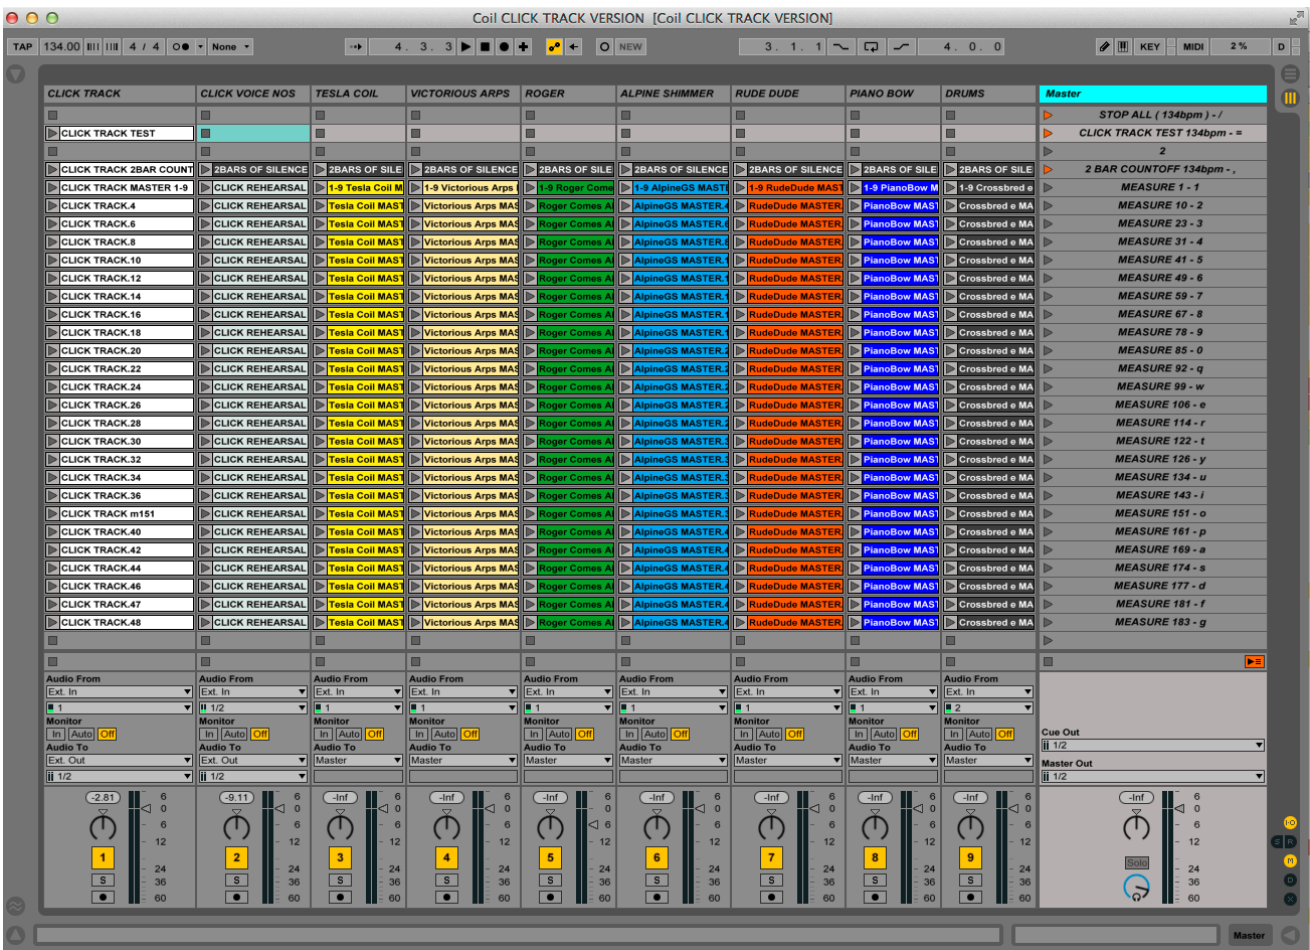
Coil CLICK TRACK VERSION [Coil CLICK TRACK VERSION]

TAP 134.00 4 / 4 None 4. 3. 3 NEW 3. 1. 1 4. 0. 0 KEY MIDI 2 % D

| CLICK TRACK | CLICK VOICE NOS | TESLA COIL | VICTORIOUS ARPS | ROGER | ALPINE SHIMMER | RUDE DUDE | PIANO BOW | DRUMS | Master |
|---|---|---|---|---|---|---|---|---|---|
| | | | | | | | | | STOP ALL ( 134bpm ) - / |
| CLICK TRACK TEST | | | | | | | | | CLICK TRACK TEST 134bpm - = |
| | | | | | | | | | 2 |
| CLICK TRACK 2BAR COUNT | 2BARS OF SILENCE | 2BARS OF SILE | 2BARS OF SILENCE | 2BARS OF SILE | 2BARS OF SILENCE | 2BARS OF SILENCE | 2BARS OF SILE | 2BARS OF SILE | 2 BAR COUNTOFF 134bpm - , |
| CLICK TRACK MASTER 1-9 | CLICK REHEARSAL | 1-9 Tesla Coil M | 1-9 Victorious Arps | 1-9 Roger Come | 1-9 AlpineGS MAST | 1-9 RudeDude MAST | 1-9 PianoBow M | 1-9 Crossbred e | MEASURE 1 - 1 |
| CLICK TRACK.4 | CLICK REHEARSAL | Tesla Coil MAST | Victorious Arps MAS | Roger Comes A | AlpineGS MASTER.4 | RudeDude MASTER | PianoBow MAST | Crossbred e MA | MEASURE 10 - 2 |
| CLICK TRACK.6 | CLICK REHEARSAL | Tesla Coil MAST | Victorious Arps MAS | Roger Comes A | AlpineGS MASTER.6 | RudeDude MASTER | PianoBow MAST | Crossbred e MA | MEASURE 23 - 3 |
| CLICK TRACK.8 | CLICK REHEARSAL | Tesla Coil MAST | Victorious Arps MAS | Roger Comes A | AlpineGS MASTER.8 | RudeDude MASTER | PianoBow MAST | Crossbred e MA | MEASURE 31 - 4 |
| CLICK TRACK.10 | CLICK REHEARSAL | Tesla Coil MAST | Victorious Arps MAS | Roger Comes A | AlpineGS MASTER.1 | RudeDude MASTER | PianoBow MAST | Crossbred e MA | MEASURE 41 - 5 |
| CLICK TRACK.12 | CLICK REHEARSAL | Tesla Coil MAST | Victorious Arps MAS | Roger Comes A | AlpineGS MASTER.1 | RudeDude MASTER | PianoBow MAST | Crossbred e MA | MEASURE 49 - 6 |
| CLICK TRACK.14 | CLICK REHEARSAL | Tesla Coil MAST | Victorious Arps MAS | Roger Comes A | AlpineGS MASTER.1 | RudeDude MASTER | PianoBow MAST | Crossbred e MA | MEASURE 59 - 7 |
| CLICK TRACK.16 | CLICK REHEARSAL | Tesla Coil MAST | Victorious Arps MAS | Roger Comes A | AlpineGS MASTER.1 | RudeDude MASTER | PianoBow MAST | Crossbred e MA | MEASURE 67 - 8 |
| CLICK TRACK.18 | CLICK REHEARSAL | Tesla Coil MAST | Victorious Arps MAS | Roger Comes A | AlpineGS MASTER.1 | RudeDude MASTER | PianoBow MAST | Crossbred e MA | MEASURE 78 - 9 |
| CLICK TRACK.20 | CLICK REHEARSAL | Tesla Coil MAST | Victorious Arps MAS | Roger Comes A | AlpineGS MASTER.2 | RudeDude MASTER | PianoBow MAST | Crossbred e MA | MEASURE 85 - 0 |
| CLICK TRACK.22 | CLICK REHEARSAL | Tesla Coil MAST | Victorious Arps MAS | Roger Comes A | AlpineGS MASTER.2 | RudeDude MASTER | PianoBow MAST | Crossbred e MA | MEASURE 92 - q |
| CLICK TRACK.24 | CLICK REHEARSAL | Tesla Coil MAST | Victorious Arps MAS | Roger Comes A | AlpineGS MASTER.2 | RudeDude MASTER | PianoBow MAST | Crossbred e MA | MEASURE 99 - w |
| CLICK TRACK.26 | CLICK REHEARSAL | Tesla Coil MAST | Victorious Arps MAS | Roger Comes A | AlpineGS MASTER.2 | RudeDude MASTER | PianoBow MAST | Crossbred e MA | MEASURE 106 - e |
| CLICK TRACK.28 | CLICK REHEARSAL | Tesla Coil MAST | Victorious Arps MAS | Roger Comes A | AlpineGS MASTER.2 | RudeDude MASTER | PianoBow MAST | Crossbred e MA | MEASURE 114 - r |
| CLICK TRACK.30 | CLICK REHEARSAL | Tesla Coil MAST | Victorious Arps MAS | Roger Comes A | AlpineGS MASTER.3 | RudeDude MASTER | PianoBow MAST | Crossbred e MA | MEASURE 122 - t |
| CLICK TRACK.32 | CLICK REHEARSAL | Tesla Coil MAST | Victorious Arps MAS | Roger Comes A | AlpineGS MASTER.3 | RudeDude MASTER | PianoBow MAST | Crossbred e MA | MEASURE 126 - y |
| CLICK TRACK.34 | CLICK REHEARSAL | Tesla Coil MAST | Victorious Arps MAS | Roger Comes A | AlpineGS MASTER.3 | RudeDude MASTER | PianoBow MAST | Crossbred e MA | MEASURE 134 - u |
| CLICK TRACK.36 | CLICK REHEARSAL | Tesla Coil MAST | Victorious Arps MAS | Roger Comes A | AlpineGS MASTER.3 | RudeDude MASTER | PianoBow MAST | Crossbred e MA | MEASURE 143 - i |
| CLICK TRACK m151 | CLICK REHEARSAL | Tesla Coil MAST | Victorious Arps MAS | Roger Comes A | AlpineGS MASTER.3 | RudeDude MASTER | PianoBow MAST | Crossbred e MA | MEASURE 151 - o |
| CLICK TRACK.40 | CLICK REHEARSAL | Tesla Coil MAST | Victorious Arps MAS | Roger Comes A | AlpineGS MASTER.4 | RudeDude MASTER | PianoBow MAST | Crossbred e MA | MEASURE 161 - p |
| CLICK TRACK.42 | CLICK REHEARSAL | Tesla Coil MAST | Victorious Arps MAS | Roger Comes A | AlpineGS MASTER.4 | RudeDude MASTER | PianoBow MAST | Crossbred e MA | MEASURE 169 - a |
| CLICK TRACK.44 | CLICK REHEARSAL | Tesla Coil MAST | Victorious Arps MAS | Roger Comes A | AlpineGS MASTER.4 | RudeDude MASTER | PianoBow MAST | Crossbred e MA | MEASURE 174 - s |
| CLICK TRACK.46 | CLICK REHEARSAL | Tesla Coil MAST | Victorious Arps MAS | Roger Comes A | AlpineGS MASTER.4 | RudeDude MASTER | PianoBow MAST | Crossbred e MA | MEASURE 177 - d |
| CLICK TRACK.47 | CLICK REHEARSAL | Tesla Coil MAST | Victorious Arps MAS | Roger Comes A | AlpineGS MASTER.4 | RudeDude MASTER | PianoBow MAST | Crossbred e MA | MEASURE 181 - f |
| CLICK TRACK.48 | CLICK REHEARSAL | Tesla Coil MAST | Victorious Arps MAS | Roger Comes A | AlpineGS MASTER.4 | RudeDude MASTER | PianoBow MAST | Crossbred e MA | MEASURE 183 - g |

Audio From Ext. In 1 Monitor In Auto Off Audio To Ext. Out 1/2
Audio From Ext. In 1/2 Monitor In Auto Off Audio To Ext. Out 1/2
Audio From Ext. In 1 Monitor In Auto Off Audio To Master
Audio From Ext. In 1 Monitor In Auto Off Audio To Master
Audio From Ext. In 1 Monitor In Auto Off Audio To Master
Audio From Ext. In 1 Monitor In Auto Off Audio To Master
Audio From Ext. In 1 Monitor In Auto Off Audio To Master
Audio From Ext. In 1 Monitor In Auto Off Audio To Master
Audio From Ext. In 2 Monitor In Auto Off Audio To Master
Cue Out 1/2 Master Out 1/2

-2.81 1 S
-9.11 2 S
-Inf 3 S
-Inf 4 S
-Inf 5 S
-Inf 6 S
-Inf 7 S
-Inf 8 S
-Inf 9 S
-Inf Solo
6 0 6 12 24 36 60

Master